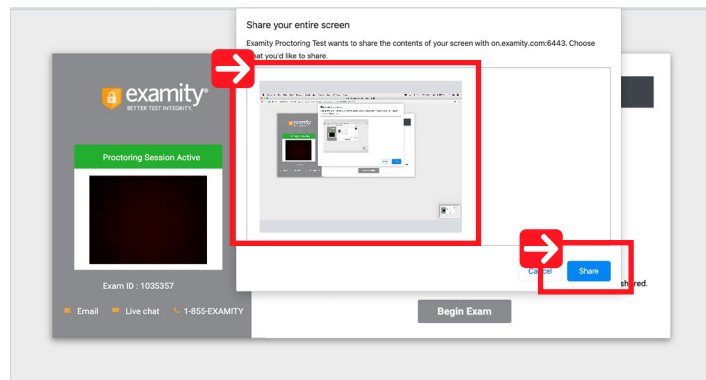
Share your entire screen

Examity Proctoring Test wants to share the contents of your screen with on.examity.com:6443. Choose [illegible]at you'd like to share.

examity®
BETTER TEST INTEGRITY.

Proctoring Session Active

Exam ID : 1035357

Email Live chat 1-855-EXAMITY

Cancel Share

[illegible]shared.

Begin Exam